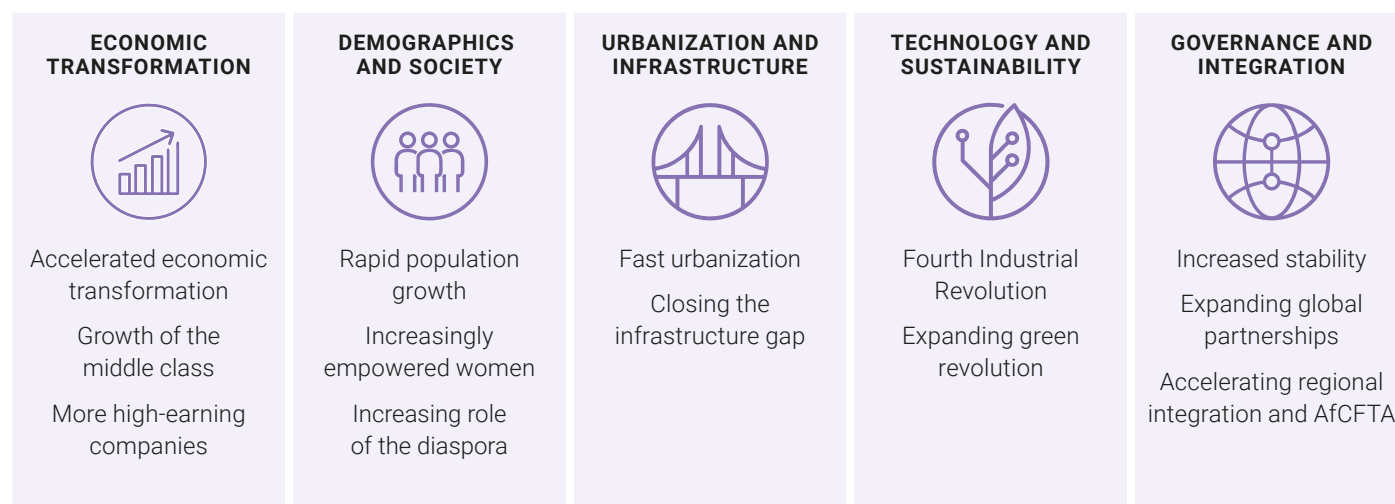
ECONOMIC TRANSFORMATION

Accelerated economic transformation

Growth of the middle class

More high-earning companies

DEMOGRAPHICS AND SOCIETY

Rapid population growth

Increasingly empowered women

Increasing role of the diaspora

URBANIZATION AND INFRASTRUCTURE

Fast urbanization

Closing the infrastructure gap

TECHNOLOGY AND SUSTAINABILITY

Fourth Industrial Revolution

Expanding green revolution

GOVERNANCE AND INTEGRATION

Increased stability

Expanding global partnerships

Accelerating regional integration and AfCFTA